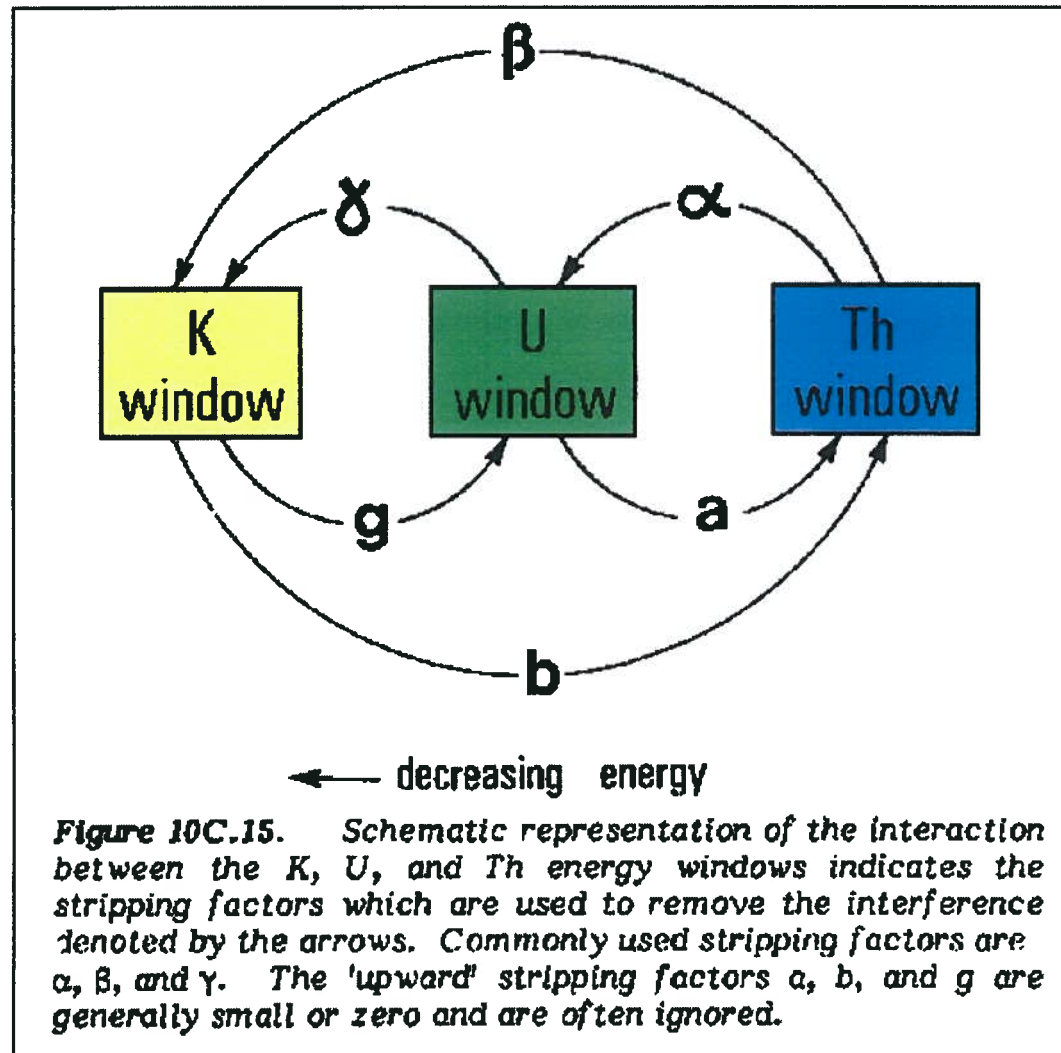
$\beta$

$\gamma$

$\alpha$

K window

U window

Th window

g

a

b

decreasing energy

Figure 10C.15. Schematic representation of the interaction between the K, U, and Th energy windows indicates the stripping factors which are used to remove the interference denoted by the arrows. Commonly used stripping factors are $\alpha$, $\beta$, and $\gamma$. The 'upward' stripping factors a, b, and g are generally small or zero and are often ignored.